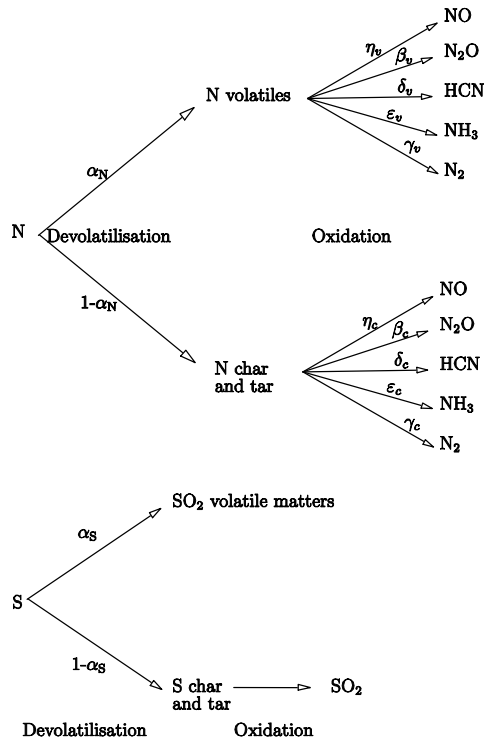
N volatiles

$\eta_v$ NO
$\beta_v$ $N_2O$
$\delta_v$ HCN
$\varepsilon_v$ $NH_3$
$\gamma_v$ $N_2$

$\alpha_N$

N Devolatilisation

Oxidation

$1$-$\alpha_N$

N char and tar

$\eta_c$ NO
$\beta_c$ $N_2O$
$\delta_c$ HCN
$\varepsilon_c$ $NH_3$
$\gamma_c$ $N_2$

$SO_2$ volatile matters

$\alpha_S$

S

$1$-$\alpha_S$

S char and tar

$SO_2$

Devolatilisation Oxidation